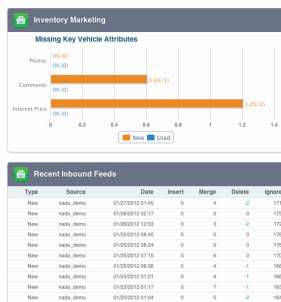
Inventory Marketing

Missing Key Vehicle Attributes

Photos
0% (0)
0% (0)

Comments
0.6% (1)
0% (0)

Internet Price
1.2% (2)
0% (0)

0 0.2 0.4 0.6 0.8 1 1.2 1.4

New Used

Recent Inbound Feeds

| Type | Source | Date | Insert | Merge | Delete | Ignore |
|---|---|---|---|---|---|---|
| New | nada_demo | 01/27/2012 01:45 | 0 | 4 | -2 | 17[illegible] |
| New | nada_demo | 01/26/2012 02:17 | 0 | 0 | 0 | 17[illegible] |
| New | nada_demo | 01/26/2012 12:53 | 0 | 3 | -2 | 17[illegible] |
| New | nada_demo | 01/25/2012 08:45 | 0 | 0 | 0 | 17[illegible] |
| New | nada_demo | 01/25/2012 08:24 | 0 | 0 | 0 | 17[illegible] |
| New | nada_demo | 01/25/2012 07:15 | 0 | 6 | 0 | 17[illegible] |
| New | nada_demo | 01/25/2012 09:36 | 0 | 4 | -1 | 16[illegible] |
| New | nada_demo | 01/25/2012 01:21 | 0 | 4 | -1 | 16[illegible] |
| New | nada_demo | 01/23/2012 01:17 | 0 | 7 | -1 | 16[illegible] |
| New | nada_demo | 01/23/2012 01:04 | 0 | 5 | -2 | 16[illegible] |